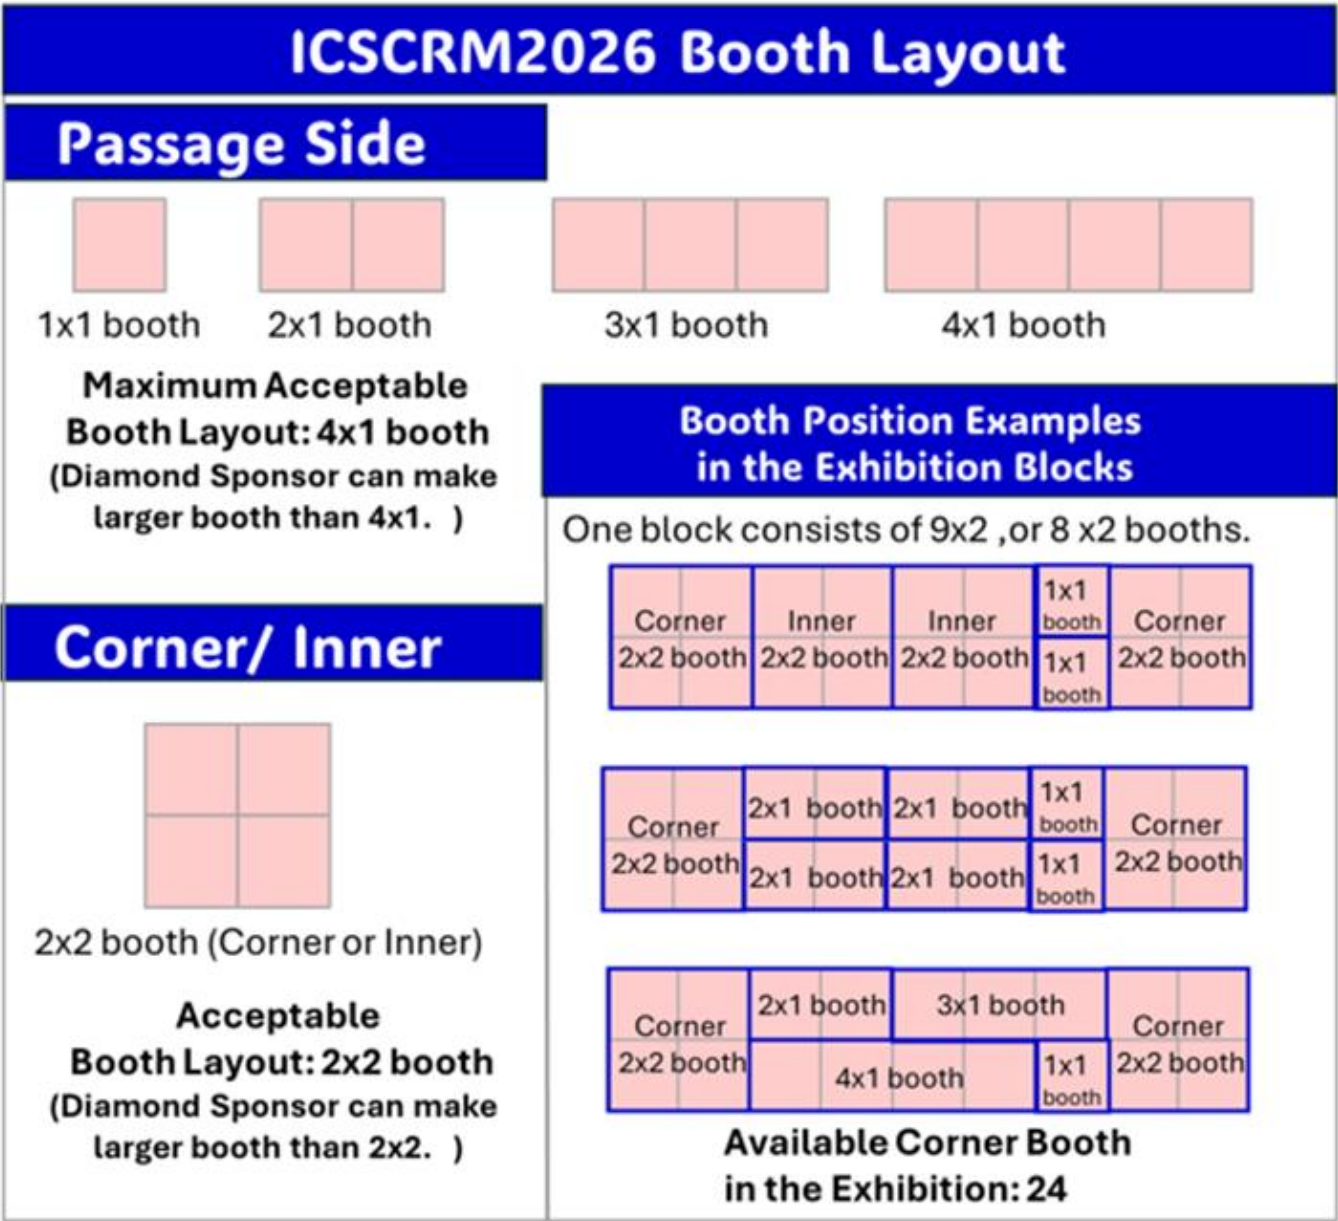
ICSCRM2026 Booth Layout

Passage Side

1x1 booth
2x1 booth
3x1 booth
4x1 booth

Maximum Acceptable Booth Layout: 4x1 booth (Diamond Sponsor can make larger booth than 4x1. )

Booth Position Examples in the Exhibition Blocks

One block consists of 9x2 ,or 8 x2 booths.

Corner 2x2 booth
Inner 2x2 booth
Inner 2x2 booth
1x1 booth
1x1 booth
Corner 2x2 booth

Corner 2x2 booth
2x1 booth
2x1 booth
2x1 booth
2x1 booth
1x1 booth
1x1 booth
Corner 2x2 booth

Corner 2x2 booth
2x1 booth
3x1 booth
4x1 booth
1x1 booth
Corner 2x2 booth

Corner/ Inner

2x2 booth (Corner or Inner)

Acceptable Booth Layout: 2x2 booth (Diamond Sponsor can make larger booth than 2x2. )

Available Corner Booth in the Exhibition: 24